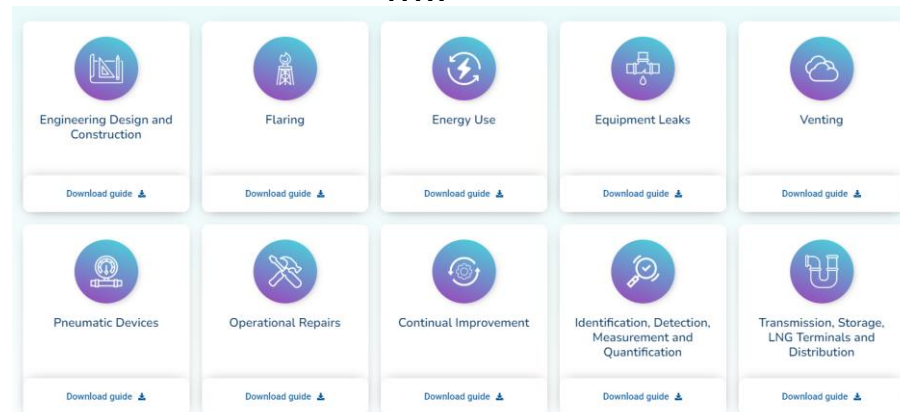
Engineering Design and Construction

Download guide

Flaring

Download guide

Energy Use

Download guide

Equipment Leaks

Download guide

Venting

Download guide

Pneumatic Devices

Download guide

Operational Repairs

Download guide

Continual Improvement

Download guide

Identification, Detection, Measurement and Quantification

Download guide

Transmission, Storage, LNG Terminals and Distribution

Download guide